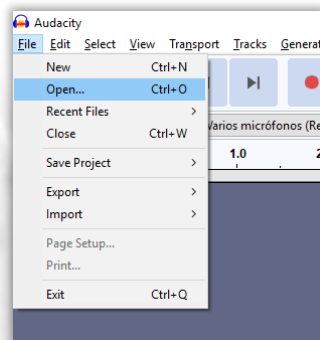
Audacity

File Edit Select View Transport Tracks Generat

New Ctrl+N
Open... Ctrl+O
Recent Files >
Close Ctrl+W
Save Project >
Export >
Import >
Page Setup...
Print...
Exit Ctrl+Q

Varios micrófonos (Re

1.0